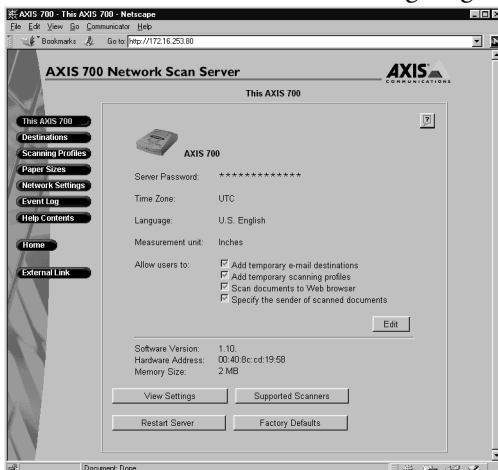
AXIS 700 - This AXIS 700 - Netscape

File Edit View Go Communicator Help

Bookmarks Go to: http://172.16.253.80

AXIS 700 Network Scan Server

AXIS COMMUNICATIONS

This AXIS 700

This AXIS 700
Destinations
Scanning Profiles
Paper Sizes
Network Settings
Event Log
Help Contents

Home

External Link

?

AXIS 700

Server Password: *************

Time Zone: UTC

Language: U.S. English

Measurement unit: Inches

Allow users to:
Add temporary e-mail destinations
Add temporary scanning profiles
Scan documents to Web browser
Specify the sender of scanned documents

Edit

Software Version: 1.10.
Hardware Address: 00:40:8c:cd:19:58
Memory Size: 2 MB

View Settings

Supported Scanners

Restart Server

Factory Defaults

Document: Done